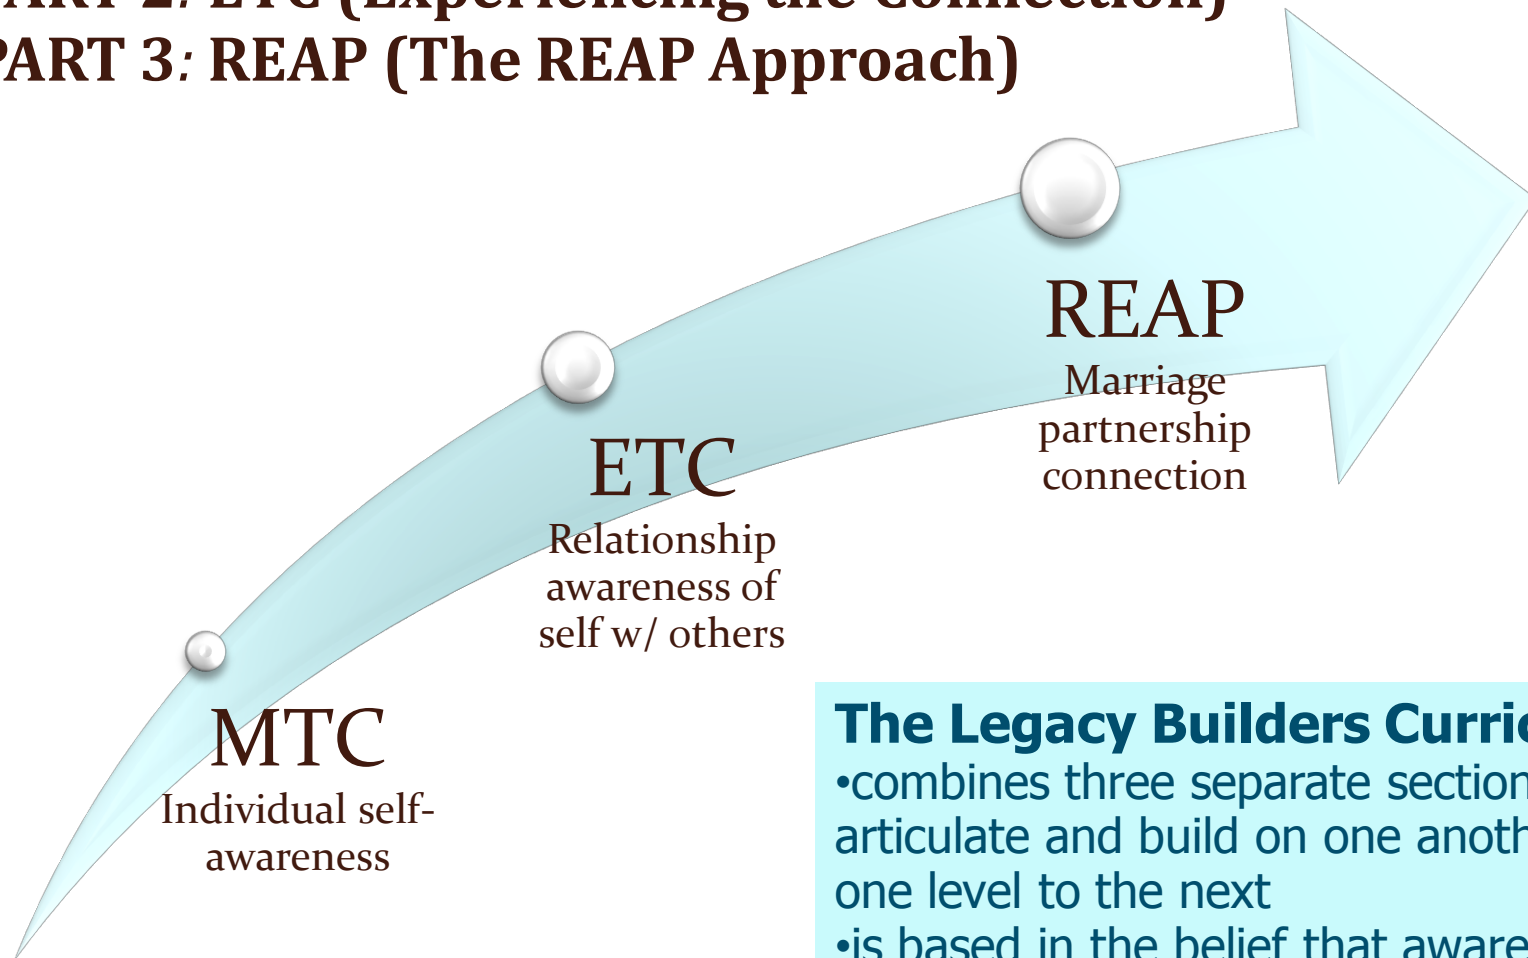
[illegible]ART 2: ETC (Experiencing the Connection)
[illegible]ART 3: REAP (The REAP Approach)

REAP
Marriage partnership connection

ETC
Relationship awareness of self w/ others

MTC
Individual self-awareness

The Legacy Builders Curric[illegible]
•combines three separate section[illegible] articulate and build on one anoth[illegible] one level to the next
•is based in the belief that aware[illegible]